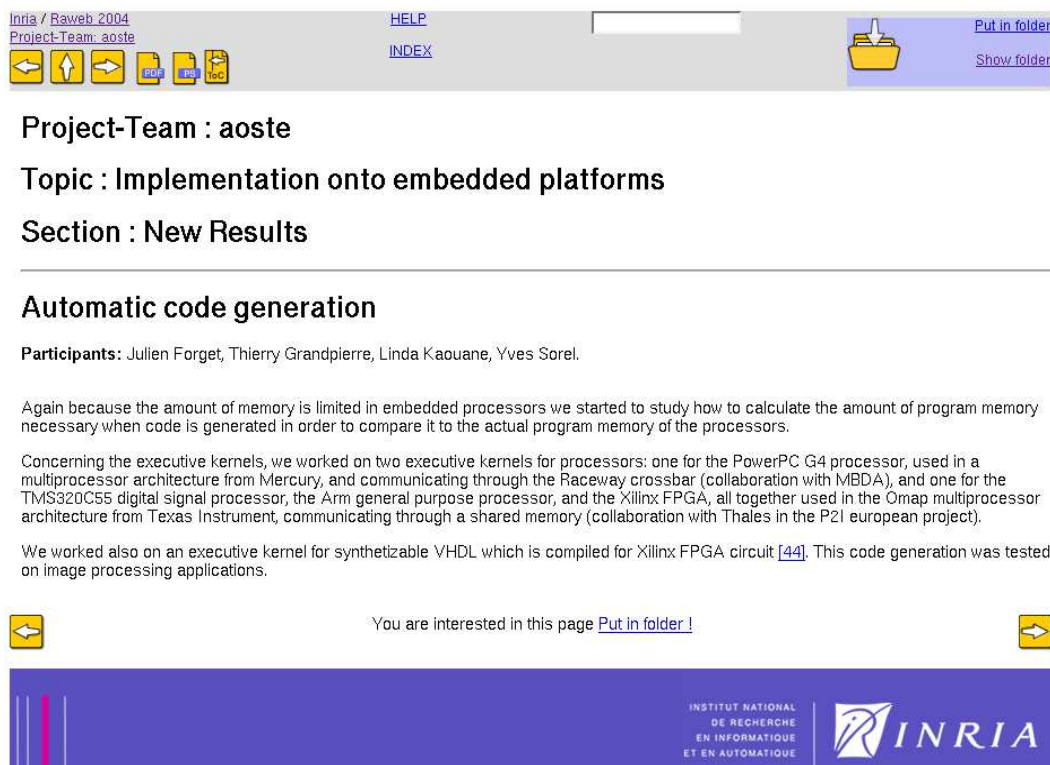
Inria / Raweb 2004
Project-Team: aoste

PDF PS ToC

HELP
INDEX

Put in folder
Show folder

Project-Team : aoste

Topic : Implementation onto embedded platforms

Section : New Results

Automatic code generation

Participants: Julien Forget, Thierry Grandpierre, Linda Kaouane, Yves Sorel.

Again because the amount of memory is limited in embedded processors we started to study how to calculate the amount of program memory necessary when code is generated in order to compare it to the actual program memory of the processors.

Concerning the executive kernels, we worked on two executive kernels for processors: one for the PowerPC G4 processor, used in a multiprocessor architecture from Mercury, and communicating through the Raceway crossbar (collaboration with MBDA), and one for the TMS320C55 digital signal processor, the Arm general purpose processor, and the Xilinx FPGA, all together used in the Omap multiprocessor architecture from Texas Instrument, communicating through a shared memory (collaboration with Thales in the P2I european project).

We worked also on an executive kernel for synthetizable VHDL which is compiled for Xilinx FPGA circuit [44]. This code generation was tested on image processing applications.

You are interested in this page Put in folder !

INSTITUT NATIONAL
DE RECHERCHE
EN INFORMATIQUE
ET EN AUTOMATIQUE

INRIA